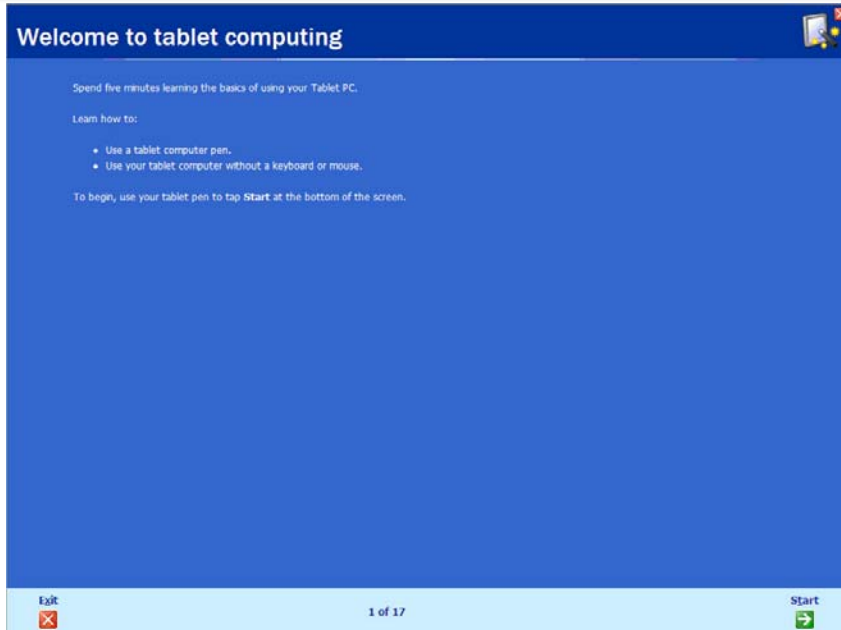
Welcome to tablet computing

Spend five minutes learning the basics of using your Tablet PC.

Learn how to:

- Use a tablet computer pen.
- Use your tablet computer without a keyboard or mouse.

To begin, use your tablet pen to tap **Start** at the bottom of the screen.

Exit

1 of 17

Start